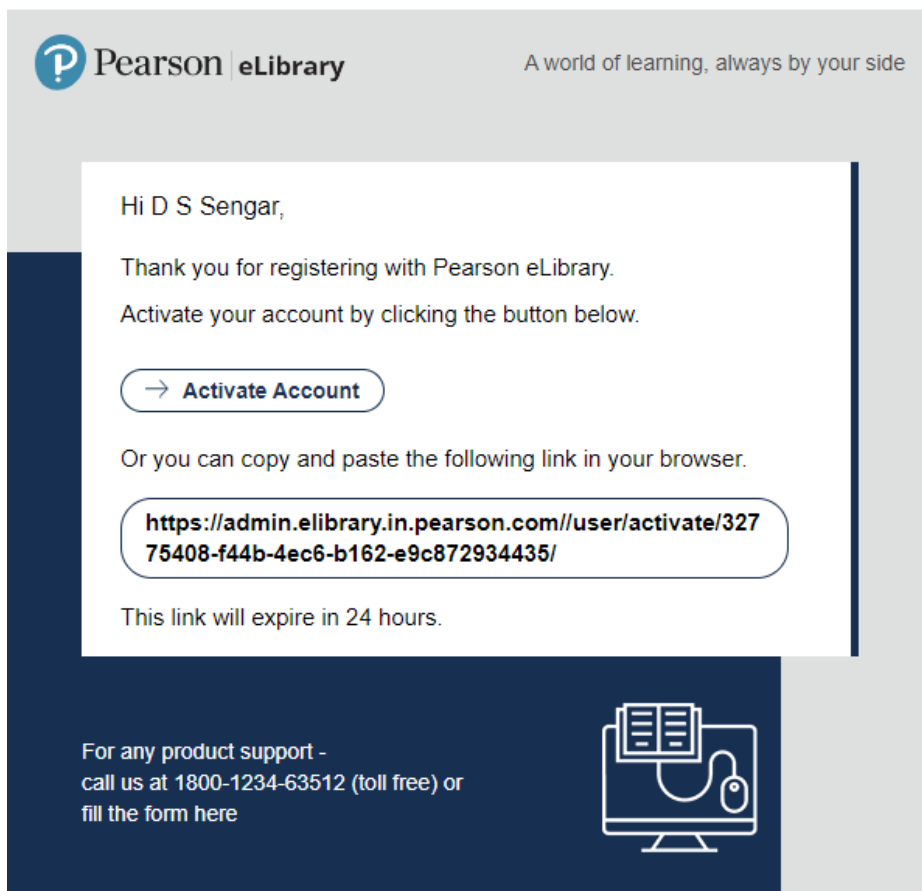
Pearson | eLibrary

A world of learning, always by your side

Hi D S Sengar,

Thank you for registering with Pearson eLibrary.

Activate your account by clicking the button below.

→ Activate Account

Or you can copy and paste the following link in your browser.

https://admin.elibrary.in.pearson.com//user/activate/32775408-f44b-4ec6-b162-e9c872934435/

This link will expire in 24 hours.

For any product support - call us at 1800-1234-63512 (toll free) or fill the form here